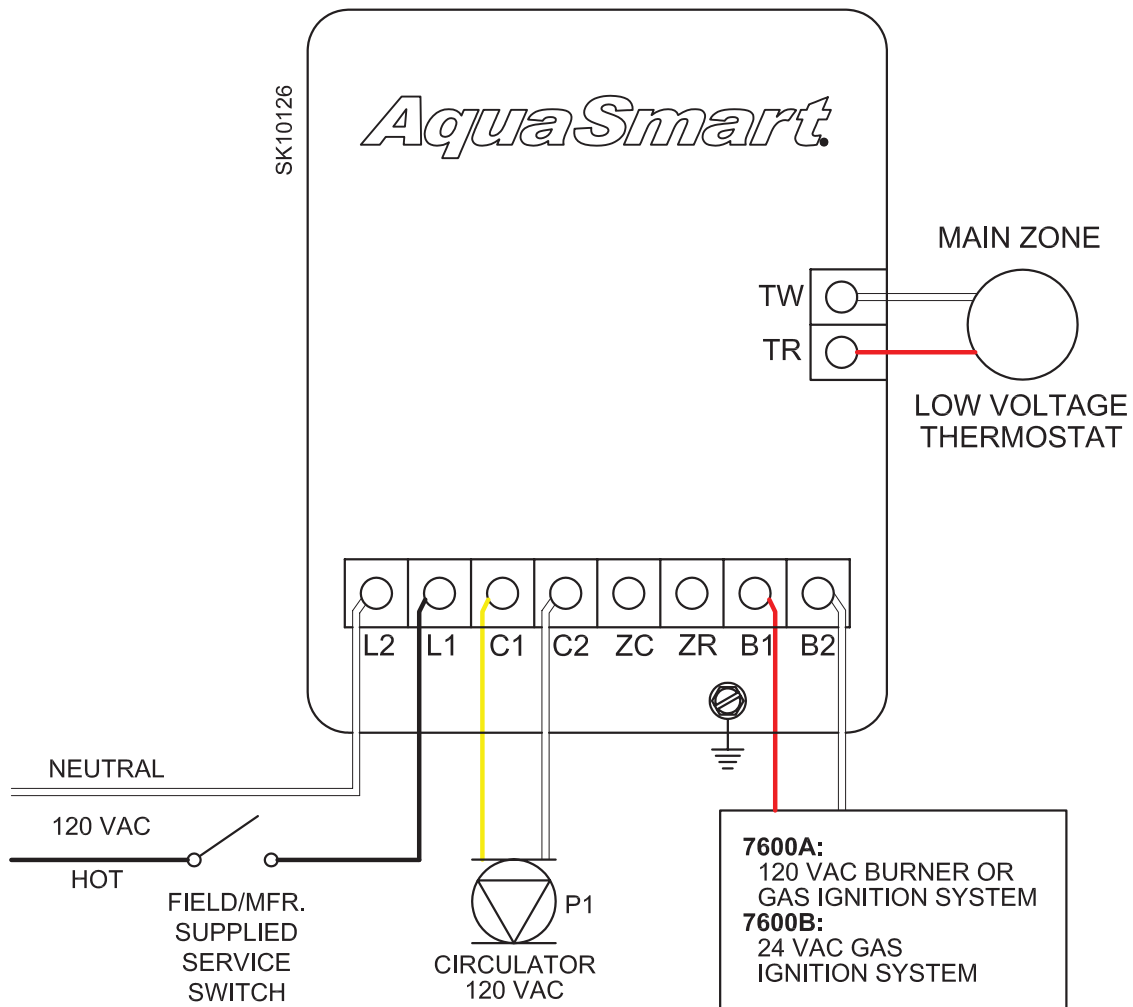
SK10126

AquaSmart.

MAIN ZONE

TW

TR

LOW VOLTAGE THERMOSTAT

L2 L1 C1 C2 ZC ZR B1 B2

NEUTRAL

120 VAC

HOT

FIELD/MFR. SUPPLIED SERVICE SWITCH

P1

CIRCULATOR 120 VAC

7600A:
120 VAC BURNER OR GAS IGNITION SYSTEM
7600B:
24 VAC GAS IGNITION SYSTEM